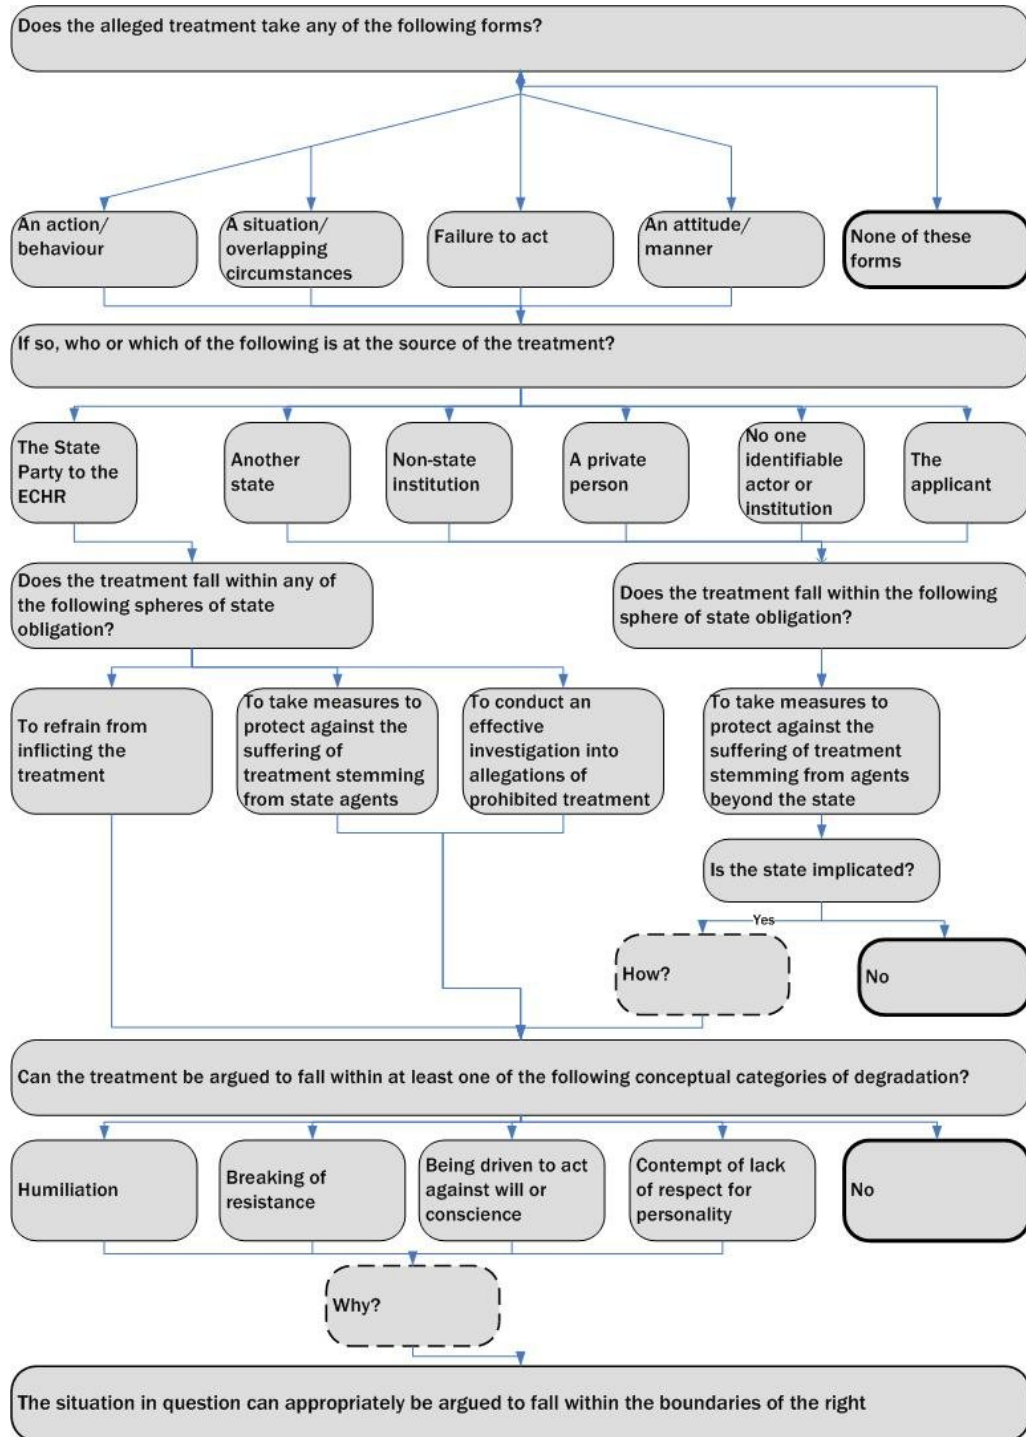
Does the alleged treatment take any of the following forms?

An action/ behaviour

A situation/ overlapping circumstances

Failure to act

An attitude/ manner

None of these forms

If so, who or which of the following is at the source of the treatment?

The State Party to the ECHR

Another state

Non-state institution

A private person

No one identifiable actor or institution

The applicant

Does the treatment fall within any of the following spheres of state obligation?

Does the treatment fall within the following sphere of state obligation?

To refrain from inflicting the treatment

To take measures to protect against the suffering of treatment stemming from state agents

To conduct an effective investigation into allegations of prohibited treatment

To take measures to protect against the suffering of treatment stemming from agents beyond the state

Is the state implicated?

Yes

How?

No

Can the treatment be argued to fall within at least one of the following conceptual categories of degradation?

Humiliation

Breaking of resistance

Being driven to act against will or conscience

Contempt of lack of respect for personality

No

Why?

The situation in question can appropriately be argued to fall within the boundaries of the right